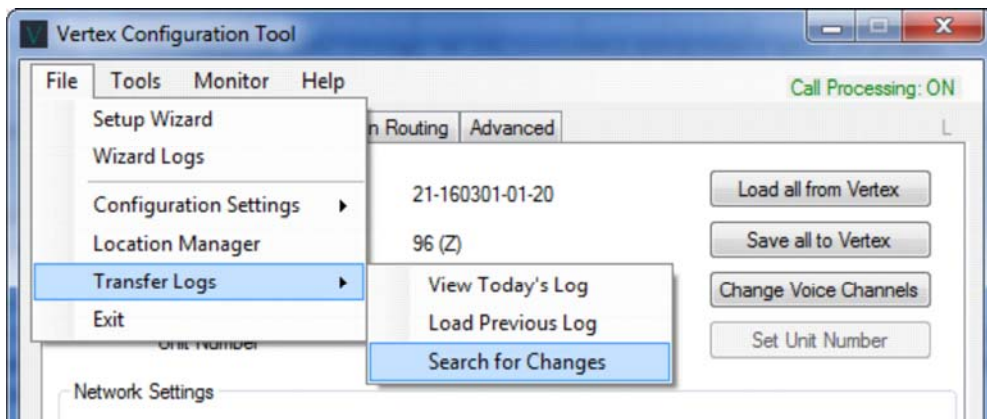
Vertex Configuration Tool

File Tools Monitor Help

Call Processing: ON

Setup Wizard
Wizard Logs
Configuration Settings
Location Manager
Transfer Logs
Exit

n Routing | Advanced

L

21-160301-01-20

96 (Z)

View Today's Log
Load Previous Log
Search for Changes

Unit Number

Load all from Vertex
Save all to Vertex
Change Voice Channels
Set Unit Number

Network Settings